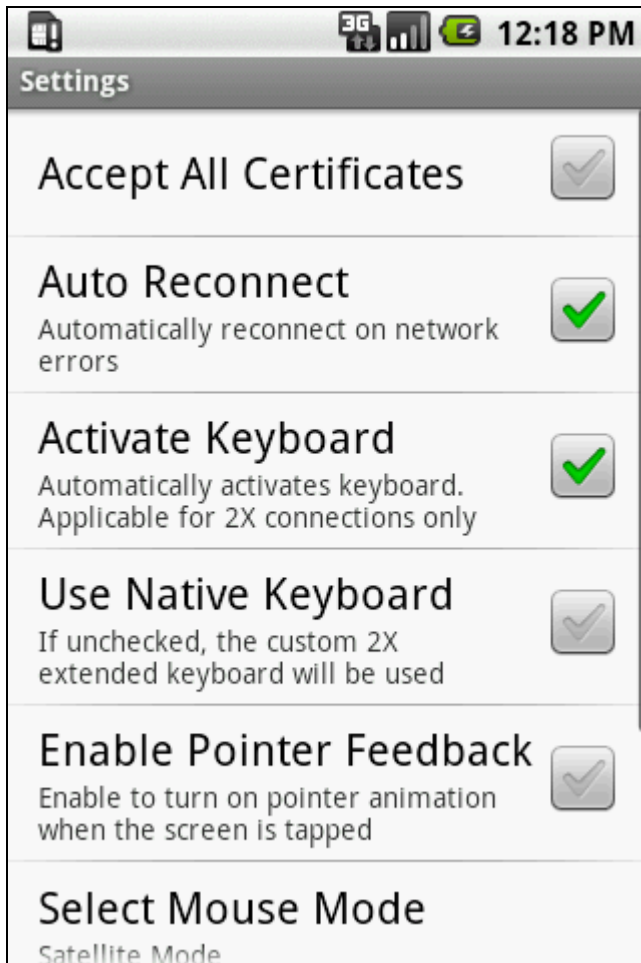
3G 12:18 PM

Settings

Accept All Certificates

Auto Reconnect
Automatically reconnect on network errors

Activate Keyboard
Automatically activates keyboard. Applicable for 2X connections only

Use Native Keyboard
If unchecked, the custom 2X extended keyboard will be used

Enable Pointer Feedback
Enable to turn on pointer animation when the screen is tapped

Select Mouse Mode
Satellite Mode